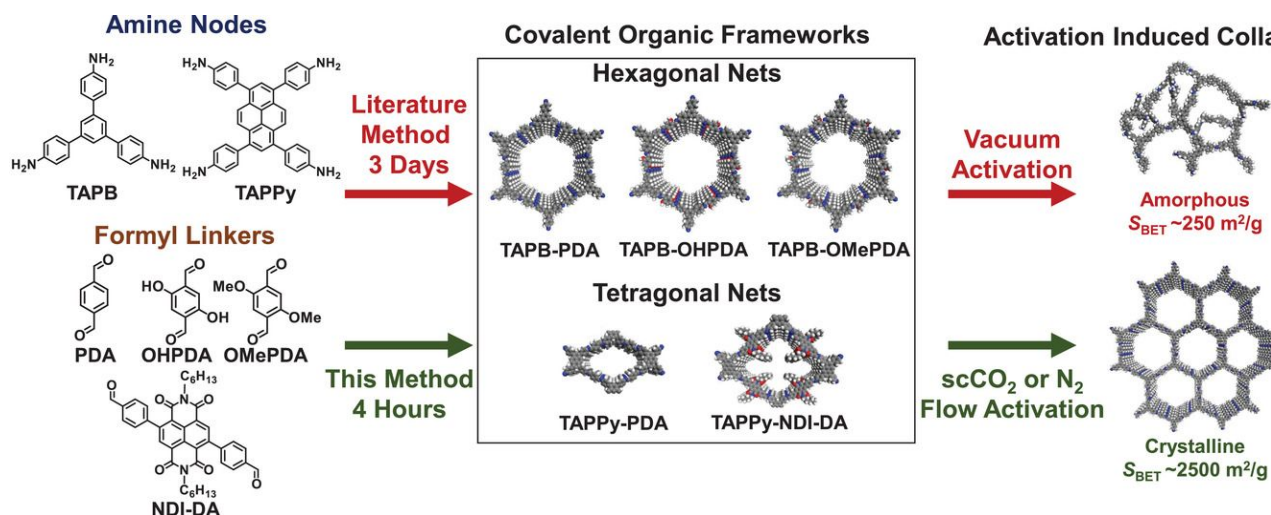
Amine Nodes

$NH_2$

$H_2N$ $NH_2$

$H_2N$ $NH_2$

$H_2N$ $NH_2$

TAPB TAPPy

Formyl Linkers

O

HO O

OH

MeO O

OMe

O O O

PDA OHPDA OMePDA

$C_6H_{13}$

O N O

O O

O N O

$C_6H_{13}$ O

NDI-DA

Literature Method 3 Days

This Method 4 Hours

Covalent Organic Frameworks

Hexagonal Nets

TAPB-PDA TAPB-OHPDA TAPB-OMePDA

Tetragonal Nets

TAPPy-PDA TAPPy-NDI-DA

Activation Induced Colla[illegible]

Vacuum Activation

$scCO_2$ or $N_2$ Flow Activation

Amorphous $S_{BET}$ ~250 m$^2$/g

Crystalline $S_{BET}$ ~2500 m$^2$/g